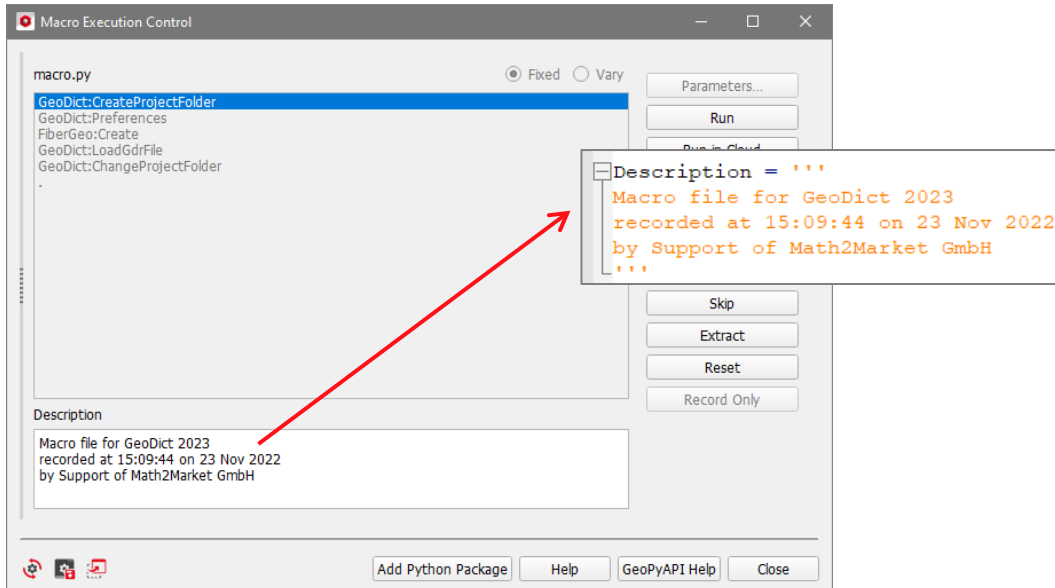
Macro Execution Control

macro.py

Fixed Vary

GeoDict:CreateProjectFolder
GeoDict:Preferences
FiberGeo:Create
GeoDict:LoadGdrFile
GeoDict:ChangeProjectFolder
.

Parameters...
Run
Run in Cloud

Description = '''
Macro file for GeoDict 2023
recorded at 15:09:44 on 23 Nov 2022
by Support of Math2Market GmbH
'''

Skip
Extract
Reset
Record Only

Description

Macro file for GeoDict 2023
recorded at 15:09:44 on 23 Nov 2022
by Support of Math2Market GmbH

Add Python Package
Help
GeoPyAPI Help
Close